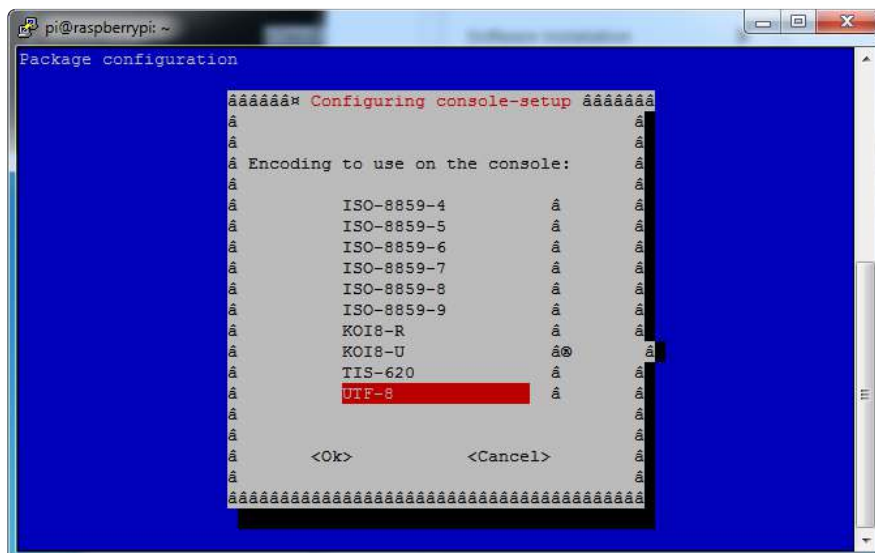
pi@raspberrypi: ~

Package configuration

ââââââ¤ Configuring console-setup ââââââ
â â
â â
â Encoding to use on the console: â
â â
â ISO-8859-4 â â
â ISO-8859-5 â â
â ISO-8859-6 â â
â ISO-8859-7 â â
â ISO-8859-8 â â
â ISO-8859-9 â â
â KOI8-R â â
â KOI8-U â® â
â TIS-620 â â
â UTF-8 â â
â â
â â
â <Ok> <Cancel> â
â â
âââââââââââââââââââââââââââââââââââââââââââ